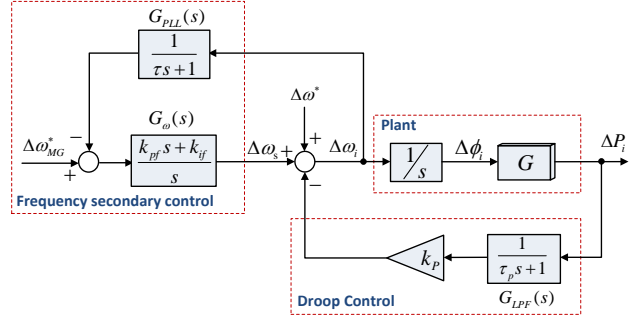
$G_{PLL}(s)$

$\frac{1}{\tau s+1}$

$\Delta\omega^*$

$G_{\omega}(s)$

$\Delta\omega_{MG}^*$

$-$

$+$

$\frac{k_{pf}s+k_{if}}{s}$

$\Delta\omega_s$ $+$

$+$

$\Delta\omega_i$

Plant

$\Delta\phi_i$

$1/s$

$G$

$\Delta P_i$

$-$

Frequency secondary control

$k_P$

$\frac{1}{\tau_p s+1}$

Droop Control

$G_{LPF}(s)$